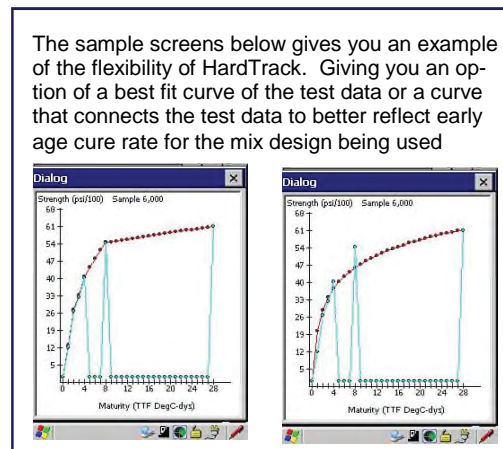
The sample screens below gives you an example of the flexibility of HardTrack. Giving you an option of a best fit curve of the test data or a curve that connects the test data to better reflect early age cure rate for the mix design being used

Dialog
Strength (psi/100) Sample 6,000
68
61
54
47
40
33
26
19
12
5
0 4 8 12 16 20 24 28
Maturity (TTF DegC-dys)

Dialog
Strength (psi/100) Sample 6,000
68
61
54
47
40
33
26
19
12
5
0 4 8 12 16 20 24 28
Maturity (TTF DegC-dys)